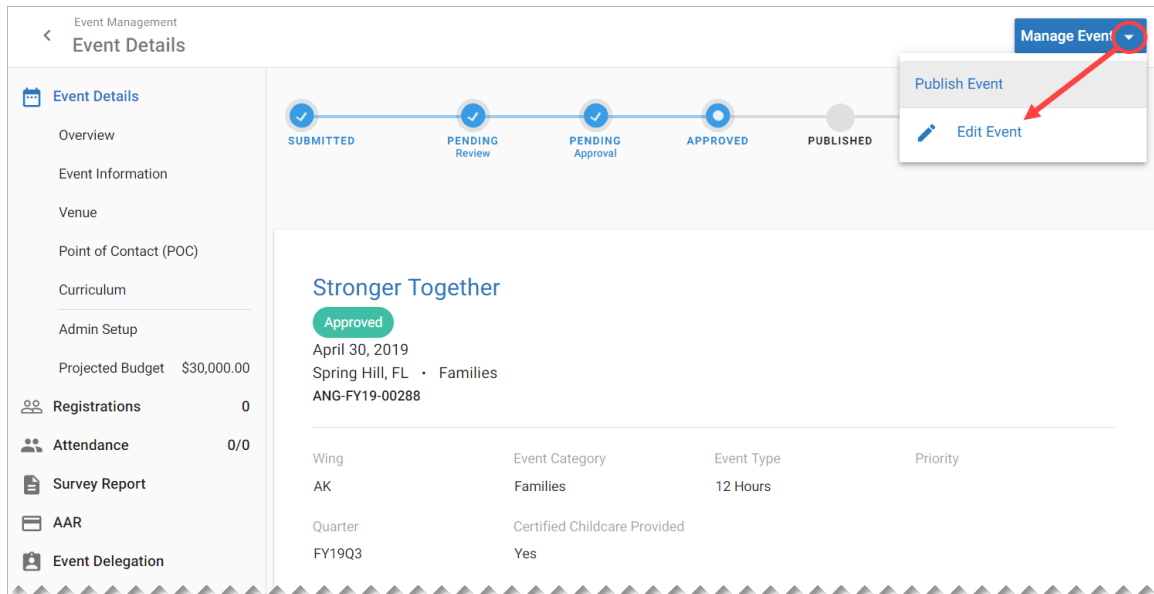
Event Management
Event Details

Manage Event

Publish Event

Edit Event

Event Details
Overview
Event Information
Venue
Point of Contact (POC)
Curriculum
Admin Setup
Projected Budget $30,000.00
Registrations 0
Attendance 0/0
Survey Report
AAR
Event Delegation

SUBMITTED
PENDING Review
PENDING Approval
APPROVED
PUBLISHED

Stronger Together
Approved
April 30, 2019
Spring Hill, FL • Families
ANG-FY19-00288

| Wing | Event Category | Event Type | Priority |
|---|---|---|---|
| AK | Families | 12 Hours | |
| Quarter | Certified Childcare Provided | | |
| FY19Q3 | Yes | | |